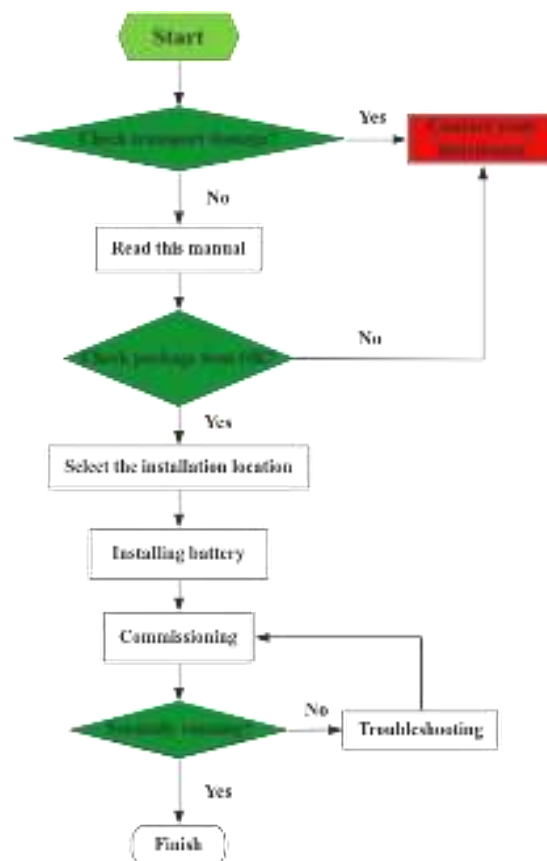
Start

Check transport damage

Yes

Contact your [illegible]

No

Read this manual

Check package items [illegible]

No

Yes

Select the installation location

Installing battery

Commissioning

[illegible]

No

Troubleshooting

Yes

Finish